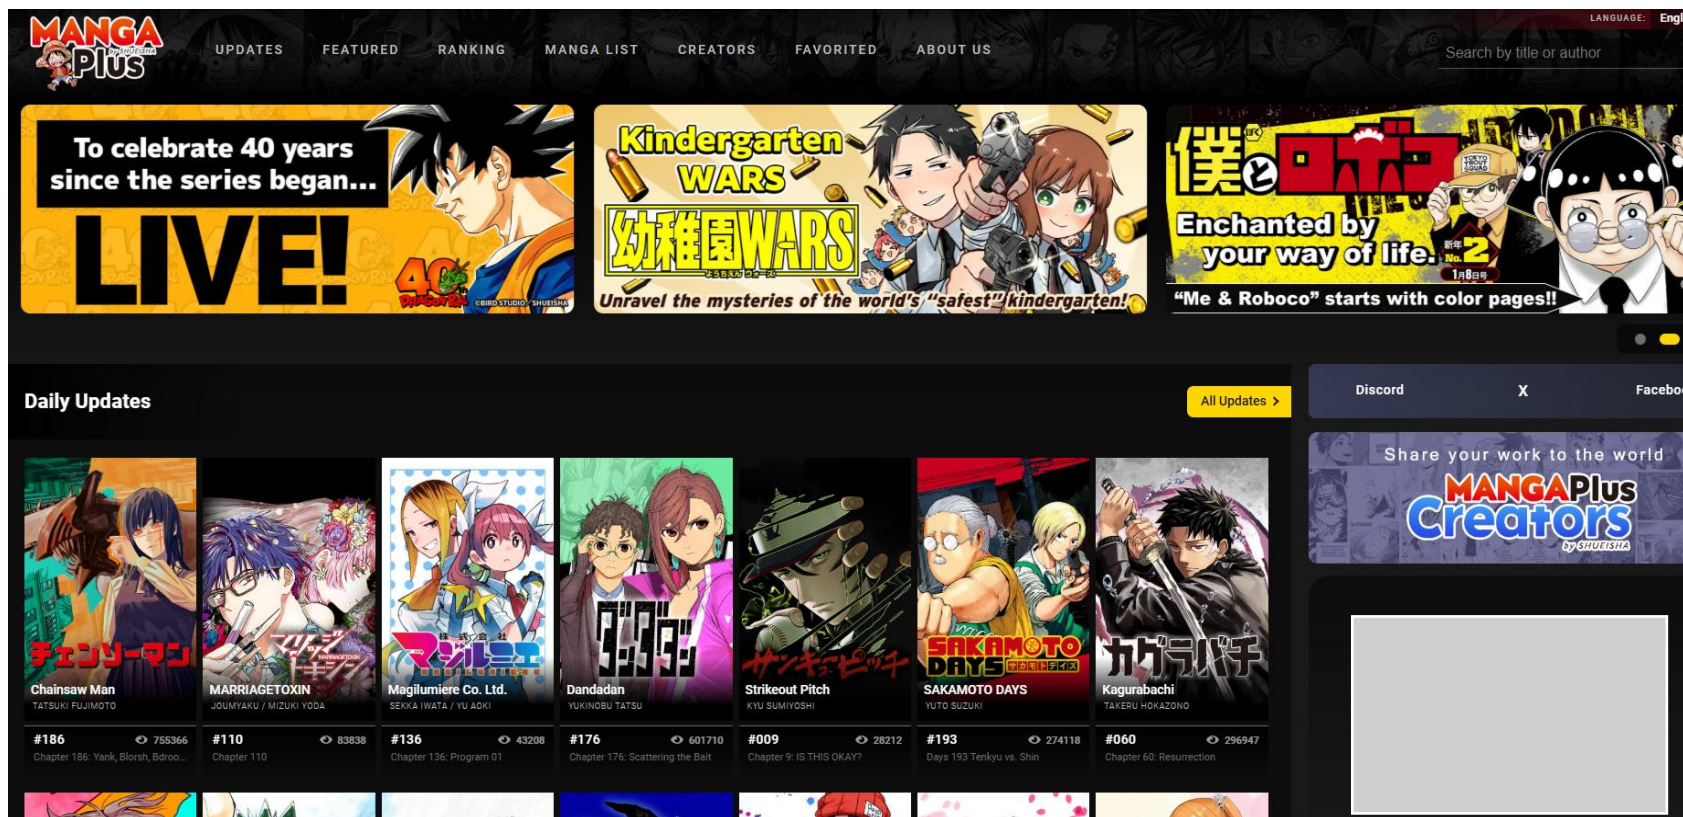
MANGA Plus by SHUEISHA

UPDATES FEATURED RANKING MANGA LIST CREATORS FAVORITED ABOUT US

LANGUAGE: Engl

Search by title or author

To celebrate 40 years since the series began...

LIVE!

40 DRAGON BALL

©BIRD STUDIO/SHUEISHA

Kindergarten WARS

幼稚園WARS

ようちえん ウォーズ

Unravel the mysteries of the world's "safest" kindergarten!

僕とロボコ

Enchanted by your way of life.

新年 No. 2

1月8日号

"Me & Roboco" starts with color pages!!

Daily Updates

All Updates >

Discord X Facebo

Share your work to the world

MANGA Plus Creators by SHUEISHA

チェンソーマン
Chainsaw Man
TATSUKI FUJIMOTO
#186 755366
Chapter 186: Yank, Blorsh, Bdroo...

マリッジトキシン
MARRIAGETOXIN
JOUMYAKU / MIZUKI YODA
#110 83838
Chapter 110

株式会社マジルミエ
Magilumiere Co. Ltd.
SEKKA IWATA / YU AOKI
#136 43208
Chapter 136: Program 01

ダンダダン
Dandadan
YUKINOBU TATSU
#176 601710
Chapter 176: Scattering the Bait

サンキューピッチ
Strikeout Pitch
KYU SUMIYOSHI
#009 28212
Chapter 9: IS THIS OKAY?

SAKAMOTO DAYS
SAKAMOTO DAYS
YUTO SUZUKI
#193 274118
Days 193 Tenkyu vs. Shin

カグラバチ
Kagurabachi
TAKERU HOKAZONO
#060 296947
Chapter 60: Resurrection